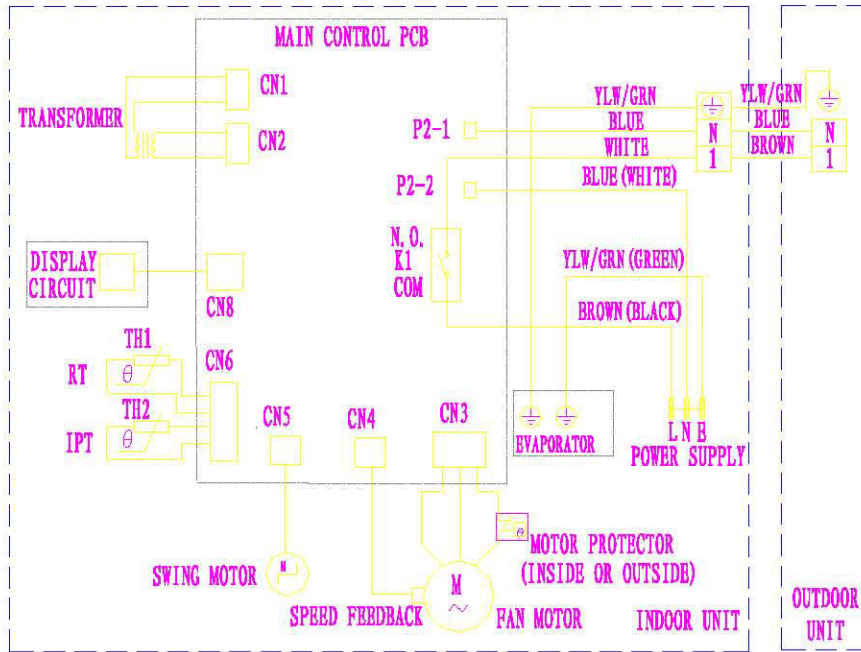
MAIN CONTROL PCB

CN1

TRANSFORMER

CN2

P2-1

P2-2

N.O.
K1
COM

DISPLAY
CIRCUIT

CN8

TH1

RT

$\theta$

CN6

TH2

IPT

$\theta$

CN5

CN4

CN3

YLW/GRN
BLUE
WHITE
BLUE (WHITE)

N
1

YLW/GRN
BLUE
BROWN

N
1

YLW/GRN (GREEN)

BROWN (BLACK)

EVAPORATOR

L N E
POWER SUPPLY

MOTOR PROTECTOR
(INSIDE OR OUTSIDE)

SWING MOTOR

M

SPEED FEEDBACK

FAN MOTOR

INDOOR UNIT

OUTDOOR
UNIT